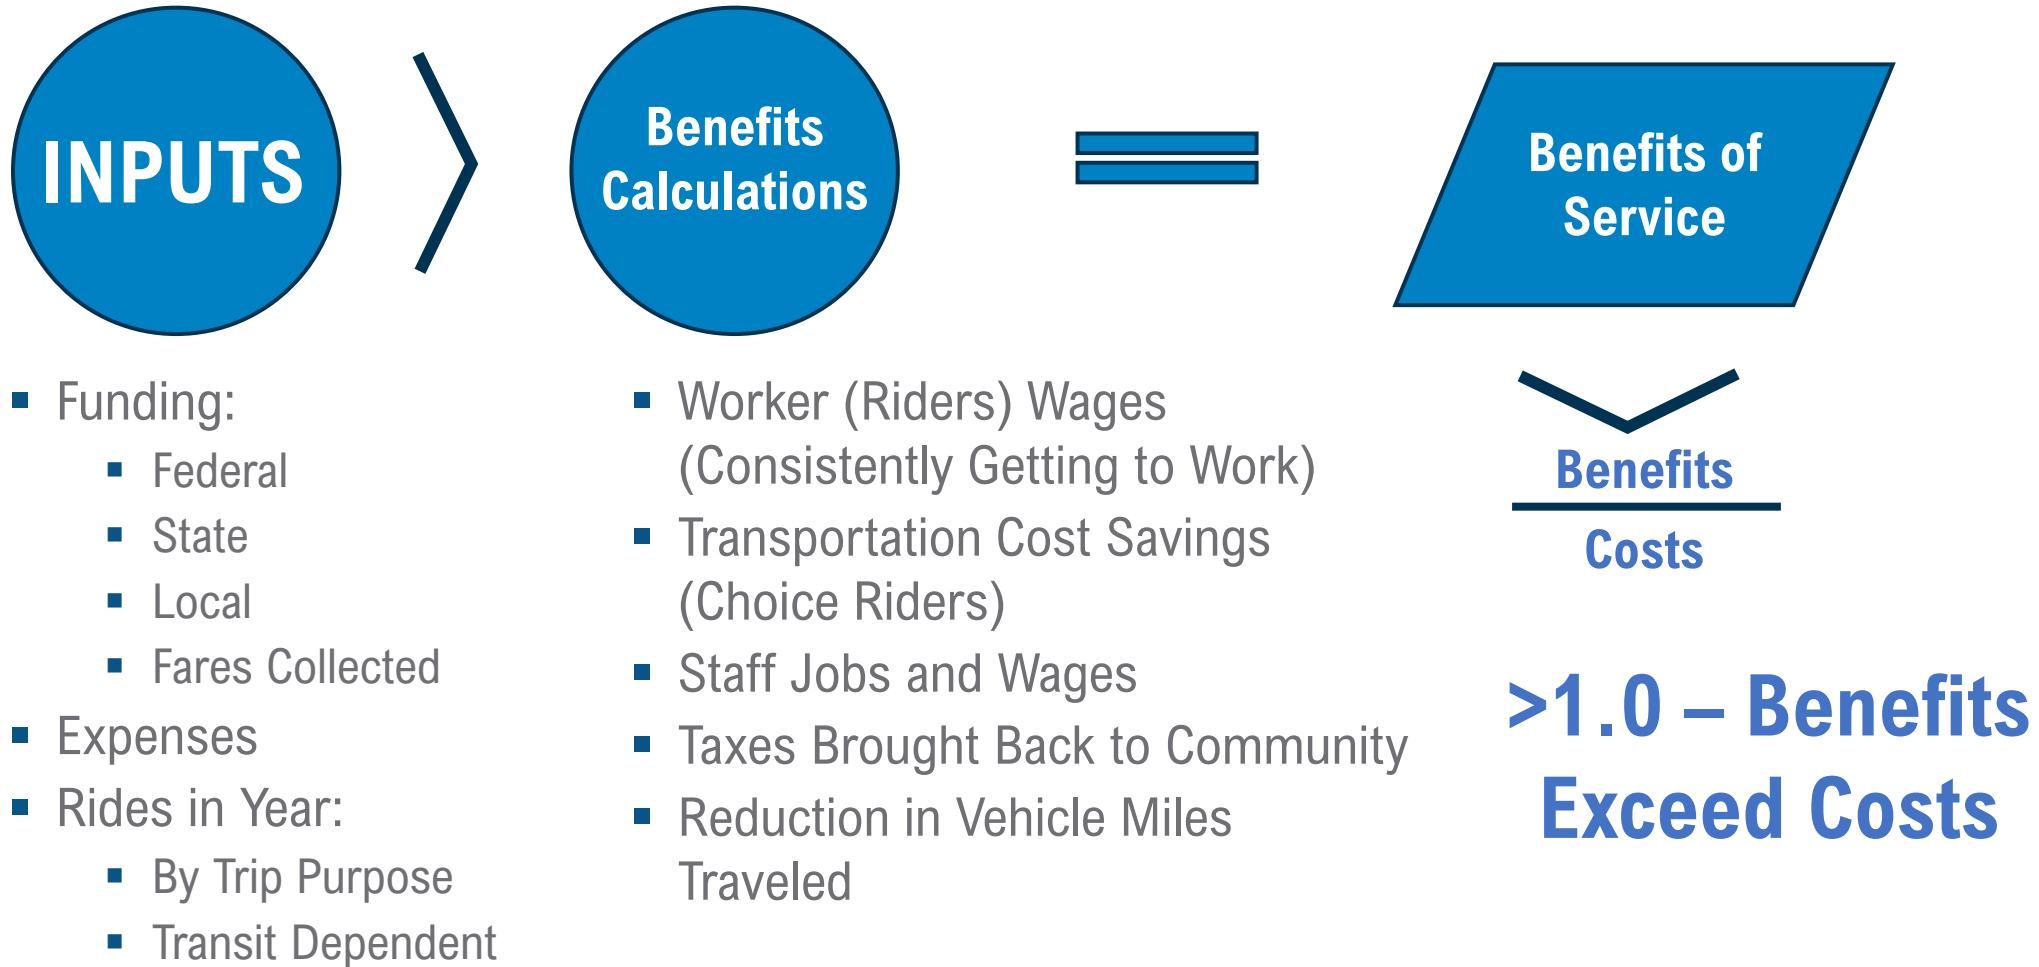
INPUTS

Benefits Calculations

Benefits of Service

- Funding:
  - Federal
  - State
  - Local
  - Fares Collected
- Expenses
- Rides in Year:
  - By Trip Purpose
  - Transit Dependent

- Worker (Riders) Wages (Consistently Getting to Work)
- Transportation Cost Savings (Choice Riders)
- Staff Jobs and Wages
- Taxes Brought Back to Community
- Reduction in Vehicle Miles Traveled

$\frac{\text{Benefits}}{\text{Costs}}$

>1.0 – Benefits Exceed Costs